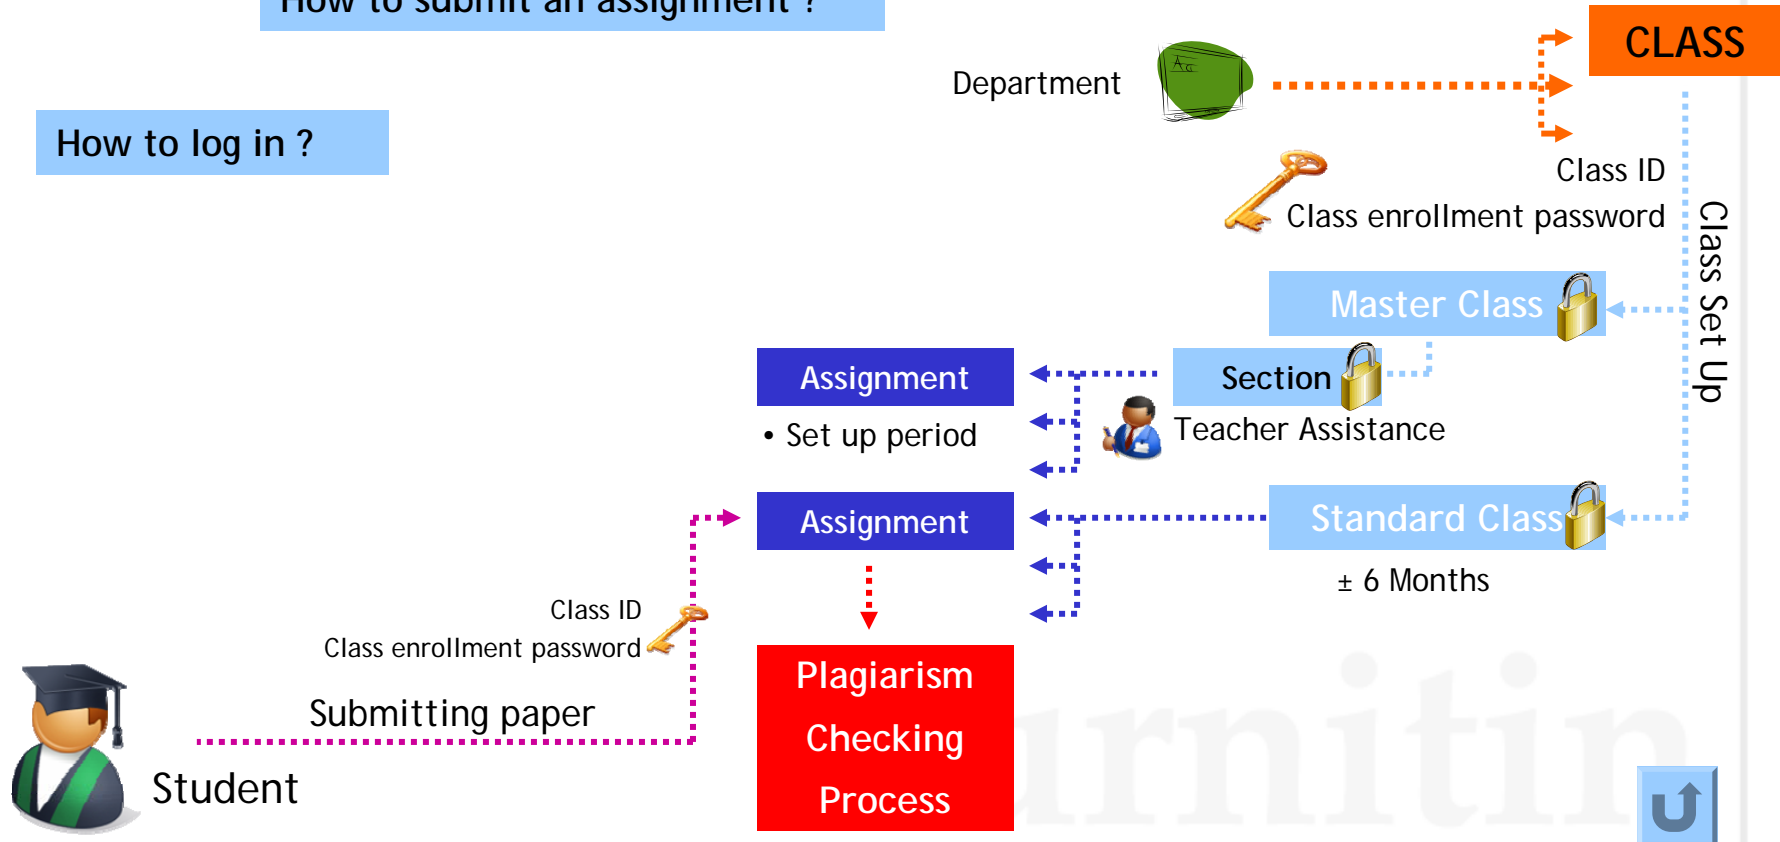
How to submit an assignment ?

How to log in ?

Department

CLASS

Class ID

Class enrollment password

Class Set Up

Master Class

Assignment

Section

• Set up period

Teacher Assistance

Assignment

Standard Class

± 6 Months

Class ID

Class enrollment password

Submitting paper

Student

Plagiarism Checking Process

urnitin